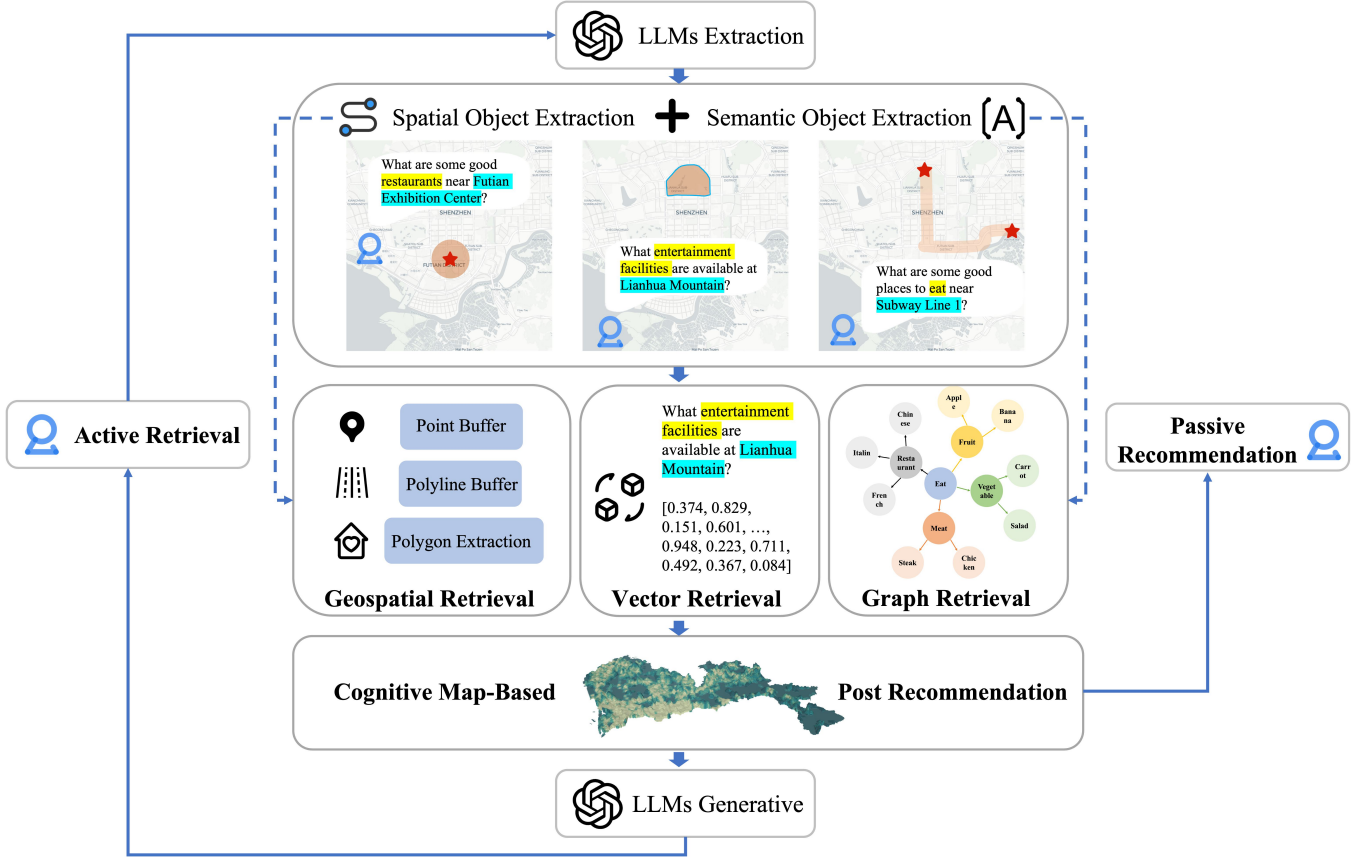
LLMs Extraction

Spatial Object Extraction Semantic Object Extraction

What are some good restaurants near Futian Exhibition Center?

SHENZHEN

FUTIAN DISTRICT

What entertainment facilities are available at Lianhua Mountain?

SHENZHEN

What are some good places to eat near Subway Line 1?

Active Retrieval

Point Buffer

Polyline Buffer

Polygon Extraction

Geospatial Retrieval

What entertainment facilities are available at Lianhua Mountain?

[0.374, 0.829, 0.151, 0.601, …, 0.948, 0.223, 0.711, 0.492, 0.367, 0.084]

Vector Retrieval

Appl e

Bana na

Chin ese

Fruit

Italin

Resta urant

Eat

Veget able

Carr ot

Fren ch

Meat

Salad

Steak

Chic ken

Graph Retrieval

Passive Recommendation

Cognitive Map-Based

Post Recommendation

LLMs Generative